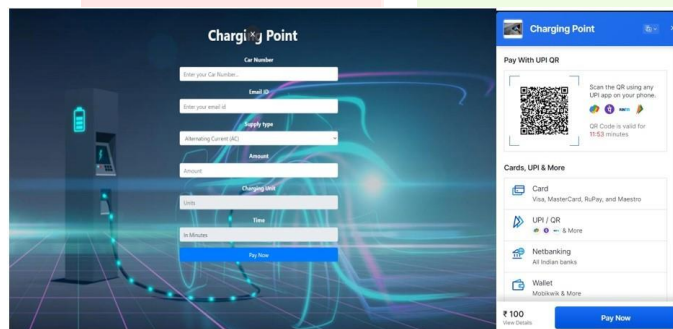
Charging Point

Car Number

Enter your Car Number...

Email ID

Enter your email id

Supply type

Alternating Current (AC)

Amount

Amount

Charging Unit

Units

Time

In Minutes

Pay Now

Charging Point

Pay With UPI QR

Scan the QR using any UPI app on your phone.

QR Code is valid for 11:53 minutes

Cards, UPI & More

Card

Visa, MasterCard, RuPay, and Maestro

UPI / QR

& More

Netbanking

All Indian banks

Wallet

Mobikwik & More

₹ 100

View Details

Pay Now